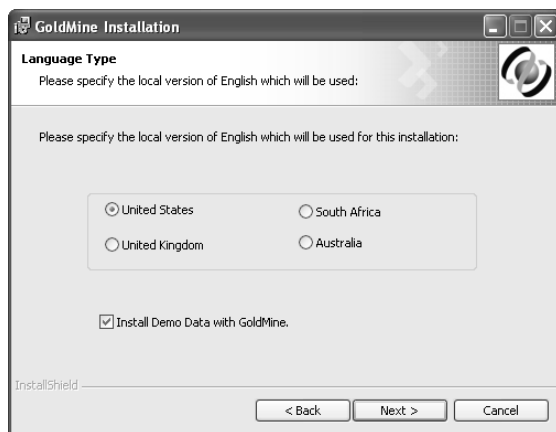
GoldMine Installation

Language Type
Please specify the local version of English which will be used:

Please specify the local version of English which will be used for this installation:

United States
South Africa
United Kingdom
Australia

Install Demo Data with GoldMine.

InstallShield

< Back
Next >
Cancel